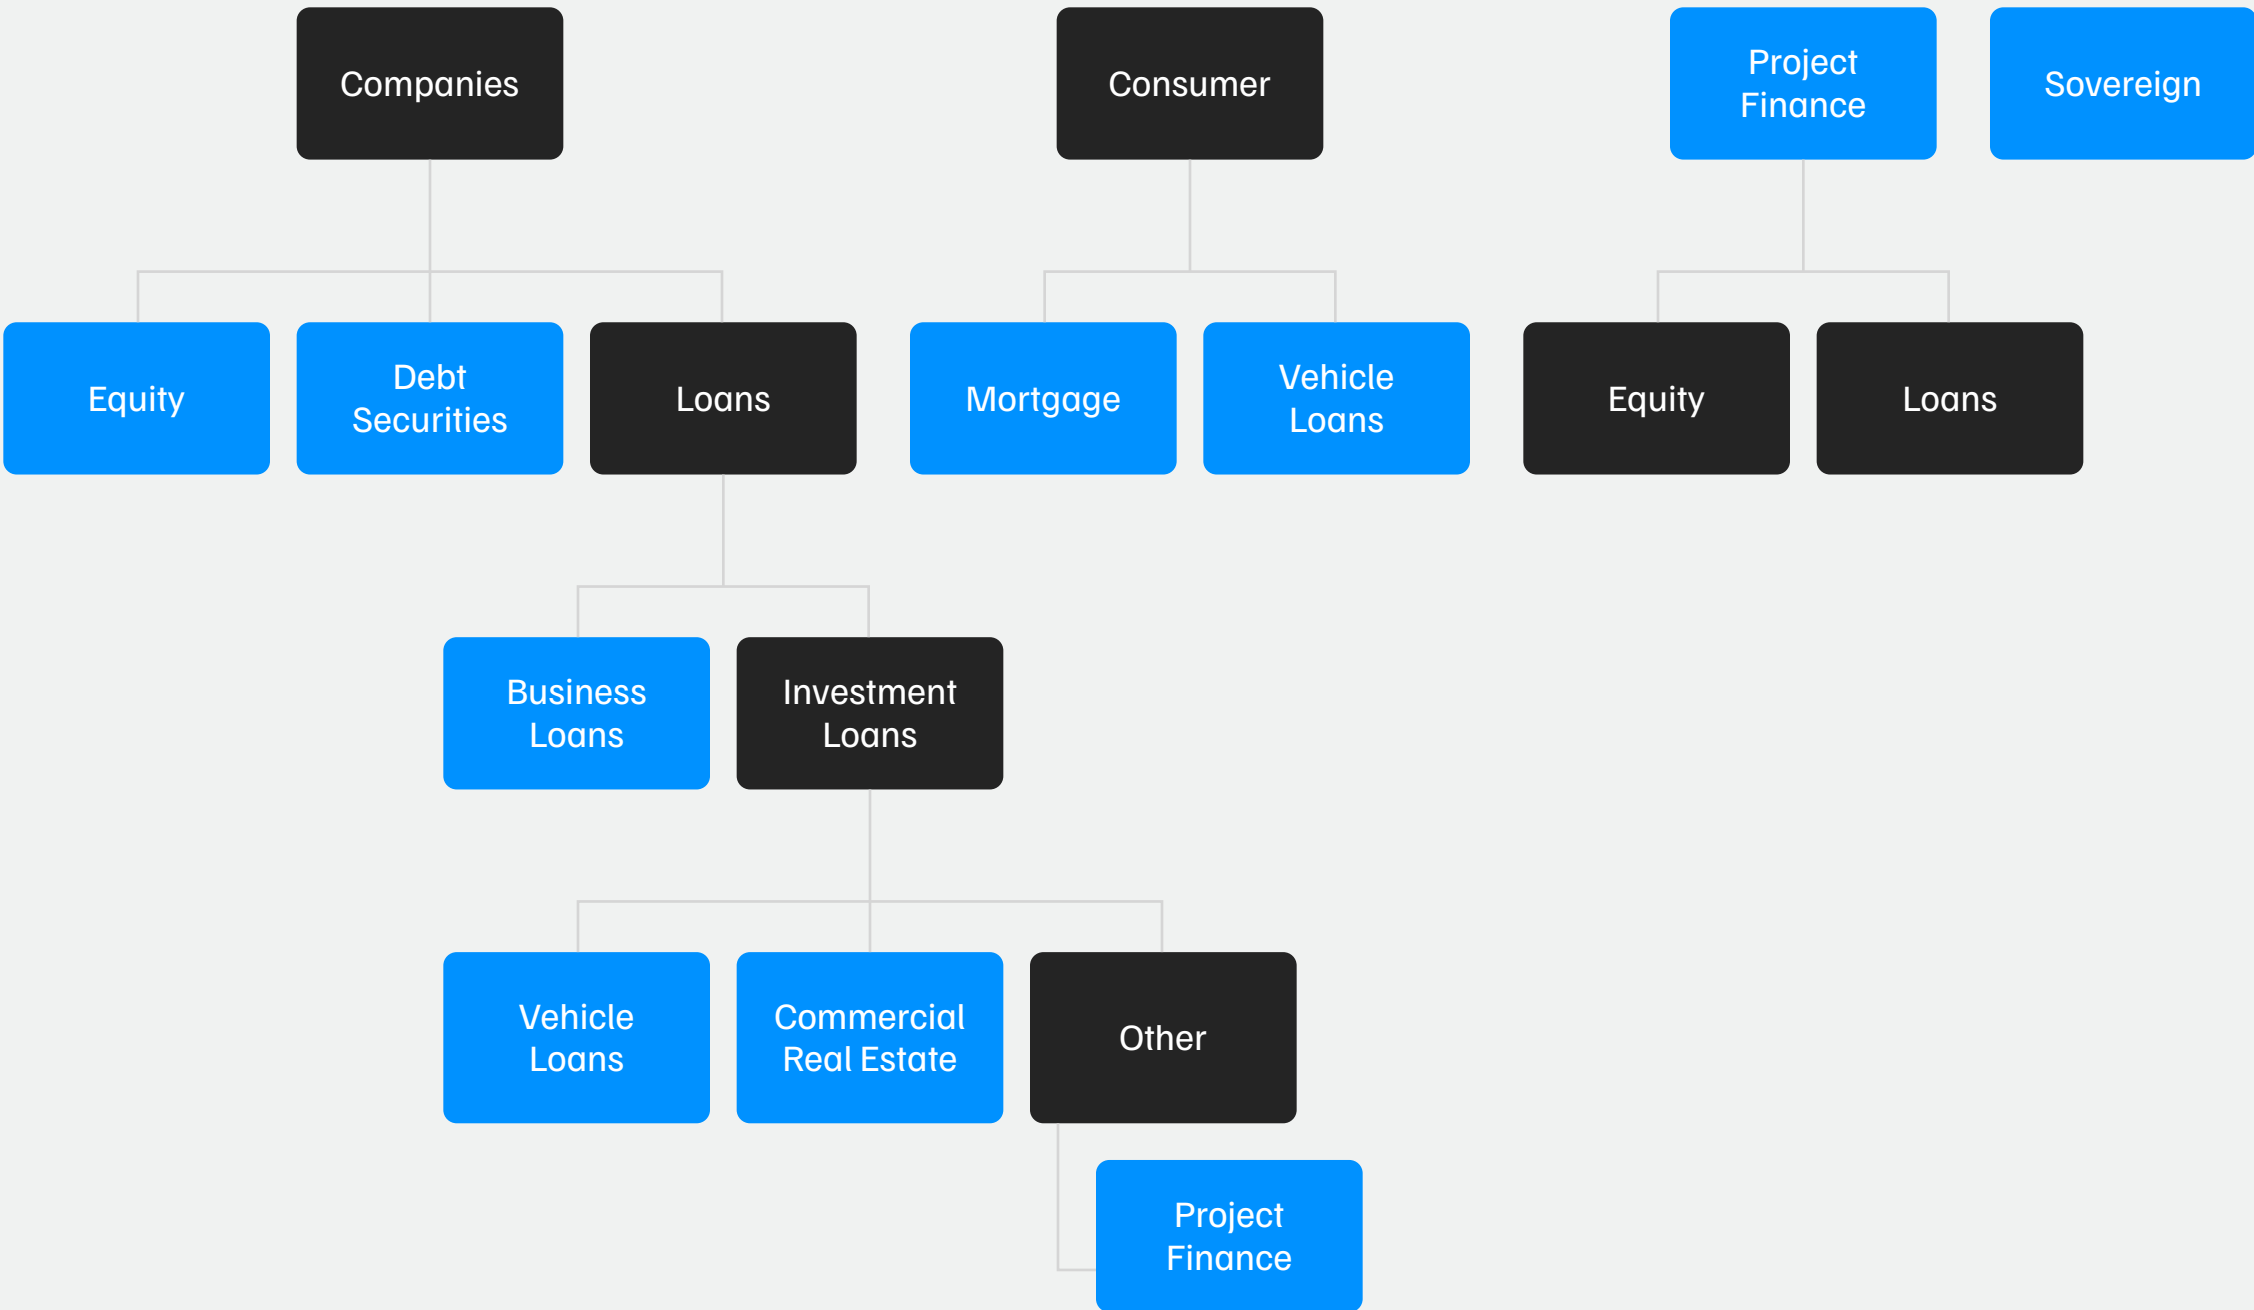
Companies

Consumer

Project Finance

Sovereign

Equity

Debt Securities

Loans

Mortgage

Vehicle Loans

Equity

Loans

Business Loans

Investment Loans

Vehicle Loans

Commercial Real Estate

Other

Project Finance